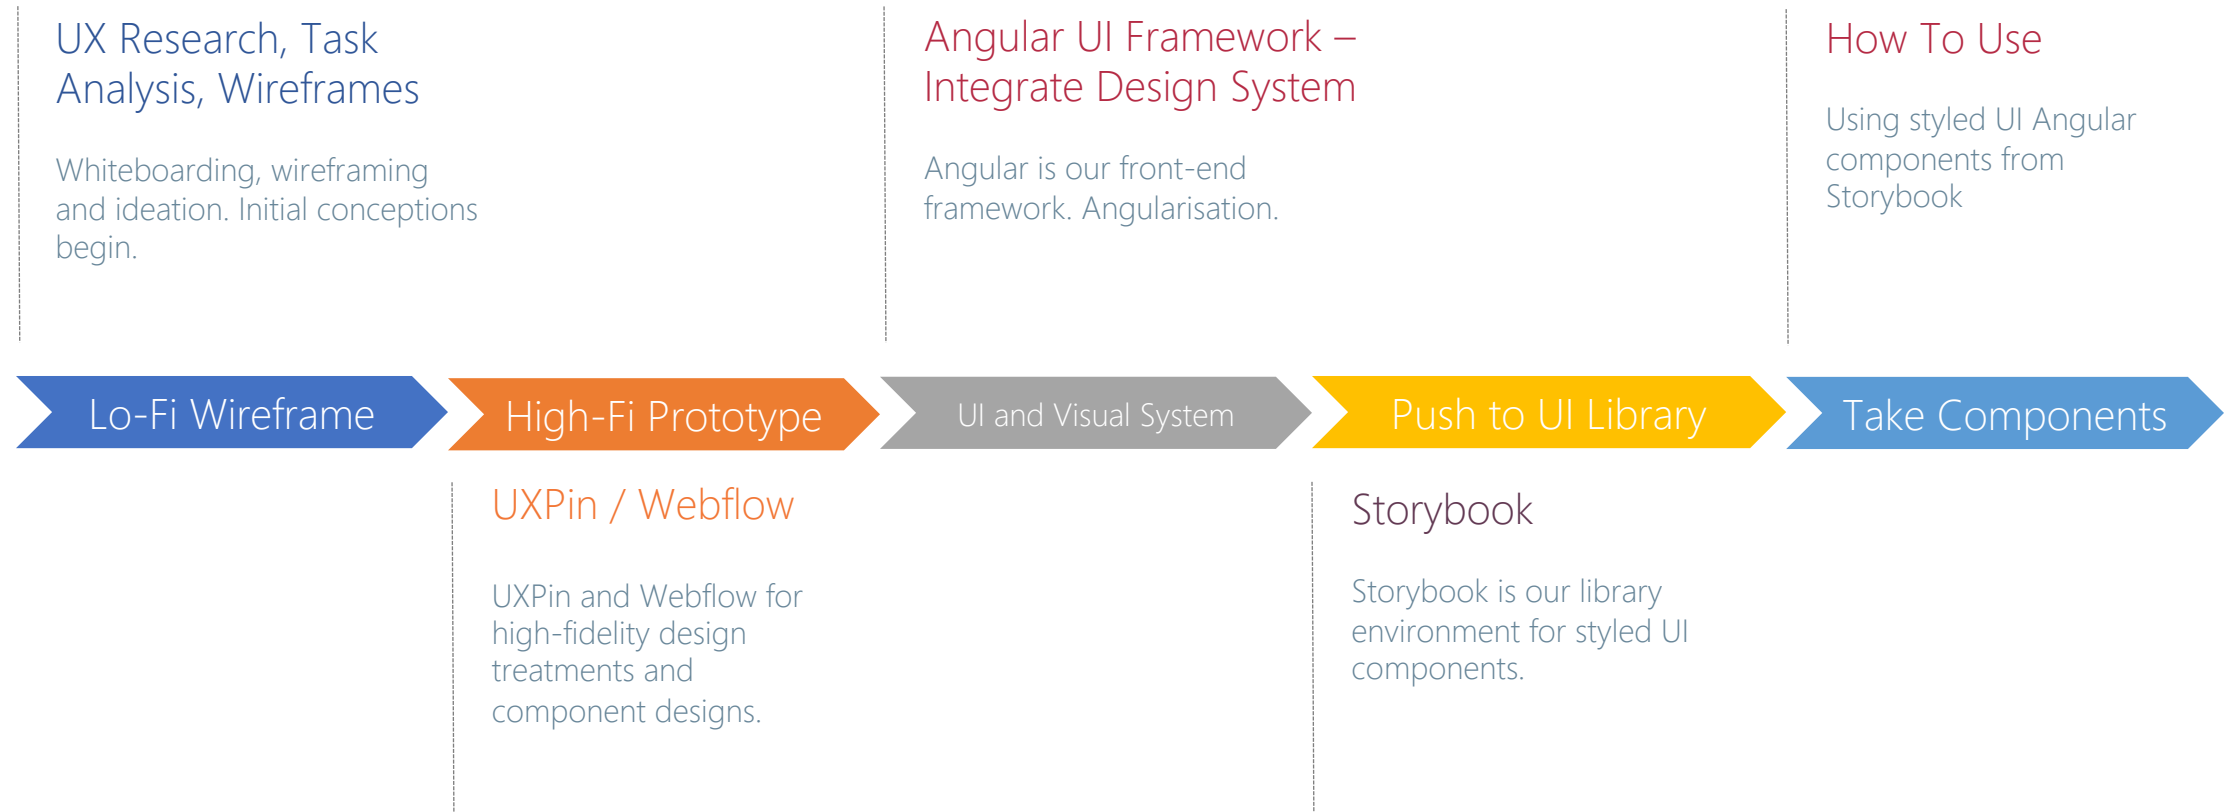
UX Research, Task Analysis, Wireframes

Whiteboarding, wireframing and ideation. Initial conceptions begin.

Angular UI Framework – Integrate Design System

Angular is our front-end framework. Angularisation.

How To Use

Using styled UI Angular components from Storybook

Lo-Fi Wireframe

High-Fi Prototype

UI and Visual System

Push to UI Library

Take Components

UXPin / Webflow

UXPin and Webflow for high-fidelity design treatments and component designs.

Storybook

Storybook is our library environment for styled UI components.